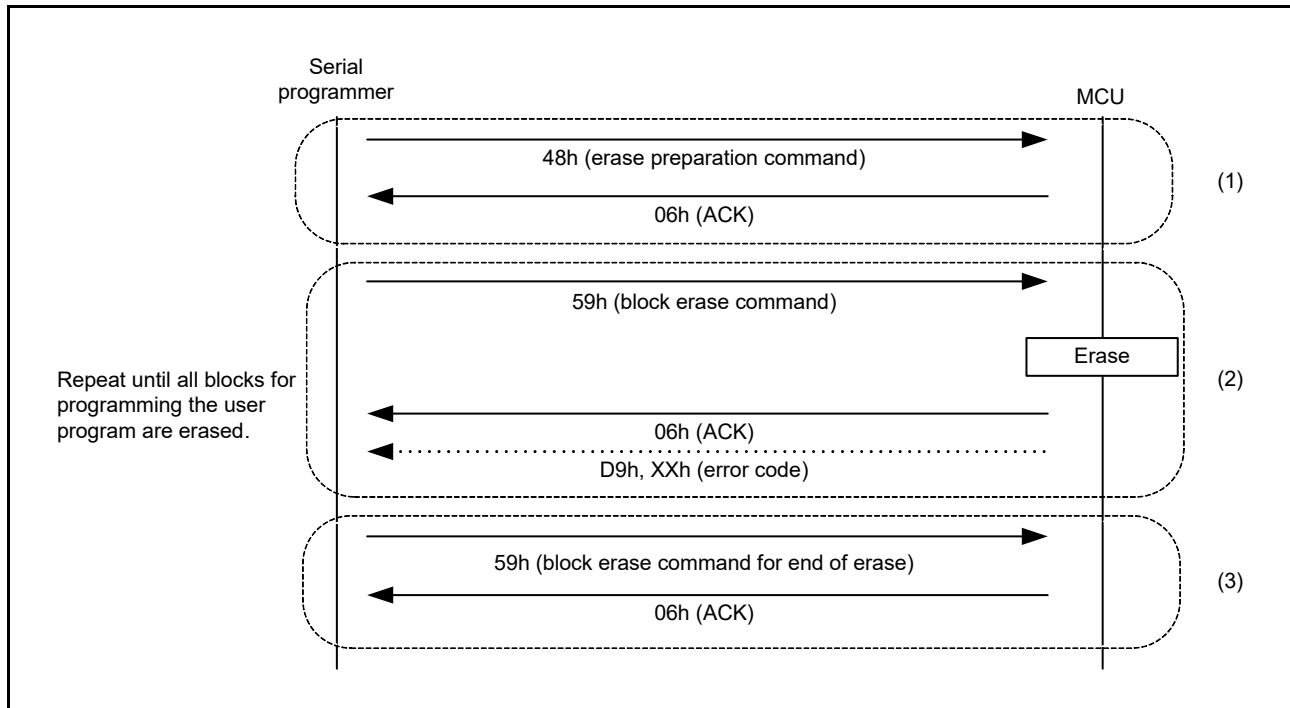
Serial programmer

MCU

48h (erase preparation command)

(1)

06h (ACK)

59h (block erase command)

Erase

Repeat until all blocks for programming the user program are erased.

(2)

06h (ACK)

D9h, XXh (error code)

59h (block erase command for end of erase)

(3)

06h (ACK)